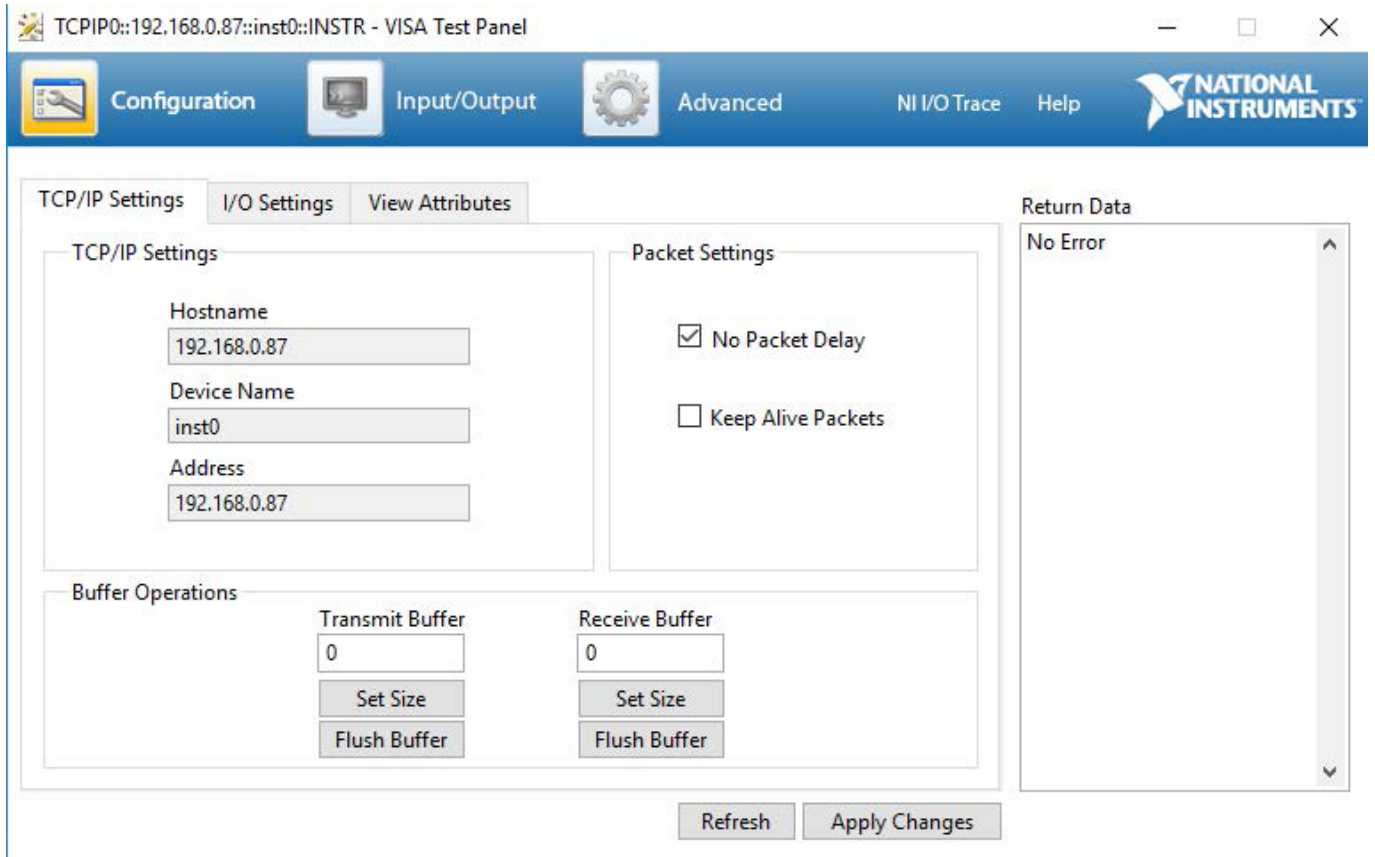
TCPIP0::192.168.0.87::inst0::INSTR - VISA Test Panel

Configuration
Input/Output
Advanced
NI I/O Trace
Help
NATIONAL INSTRUMENTS

TCP/IP Settings
I/O Settings
View Attributes

TCP/IP Settings

Hostname
192.168.0.87
Device Name
inst0
Address
192.168.0.87

Packet Settings

☑ No Packet Delay

☐ Keep Alive Packets

Buffer Operations
Transmit Buffer
0
Set Size
Flush Buffer
Receive Buffer
0
Set Size
Flush Buffer

Return Data
No Error

Refresh
Apply Changes